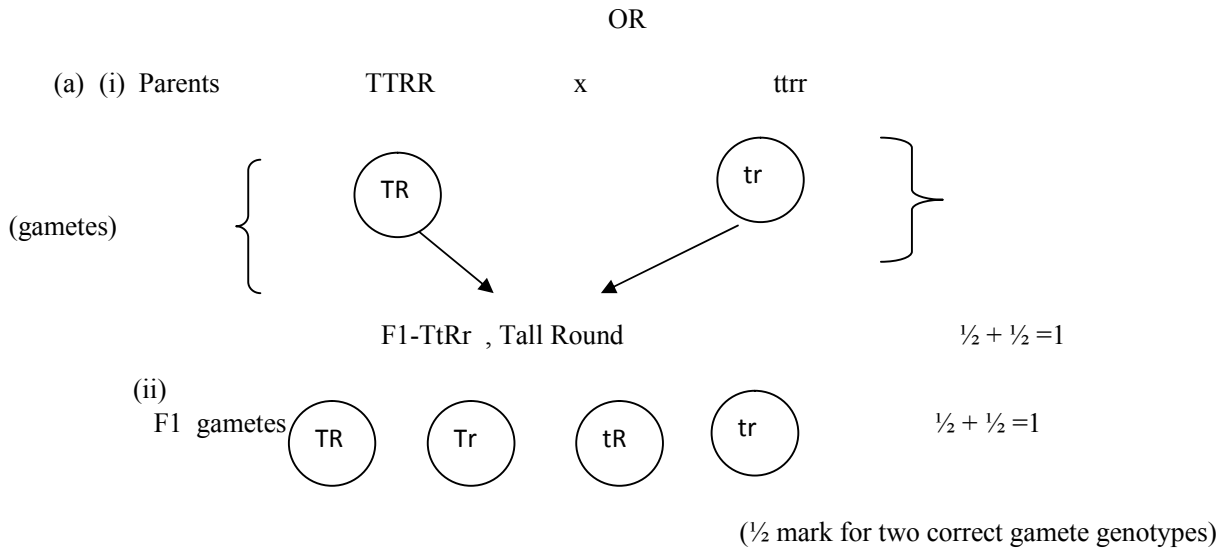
OR

(a) (i) Parents TTRR x ttrr

(gametes) TR tr

F1-TtRr , Tall Round $\frac{1}{2} + \frac{1}{2} = 1$

(ii)
F1 gametes TR Tr tR tr $\frac{1}{2} + \frac{1}{2} = 1$

($\frac{1}{2}$ mark for two correct gamete genotypes)